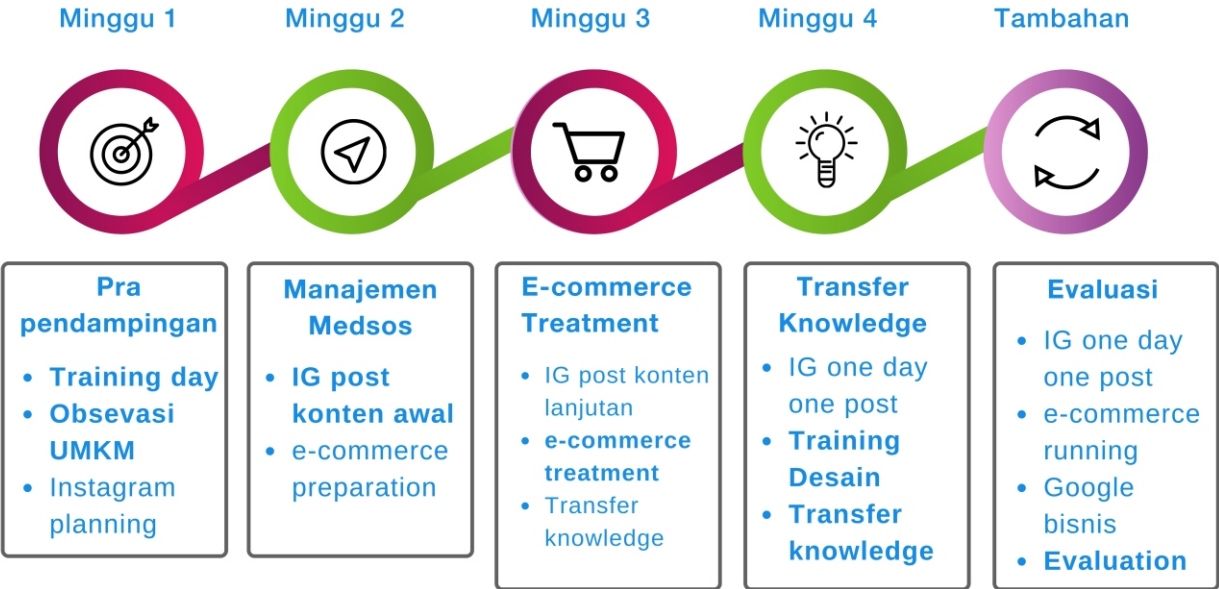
Minggu 1

Pra pendampingan

- Training day
- Obsevasi UMKM
- Instagram planning

Minggu 2

Manajemen Medsos

- IG post konten awal
- e-commerce preparation

Minggu 3

E-commerce Treatment

- IG post konten lanjutan
- e-commerce treatment
- Transfer knowledge

Minggu 4

Transfer Knowledge

- IG one day one post
- Training Desain
- Transfer knowledge

Tambahan

Evaluasi

- IG one day one post
- e-commerce running
- Google bisnis
- Evaluation